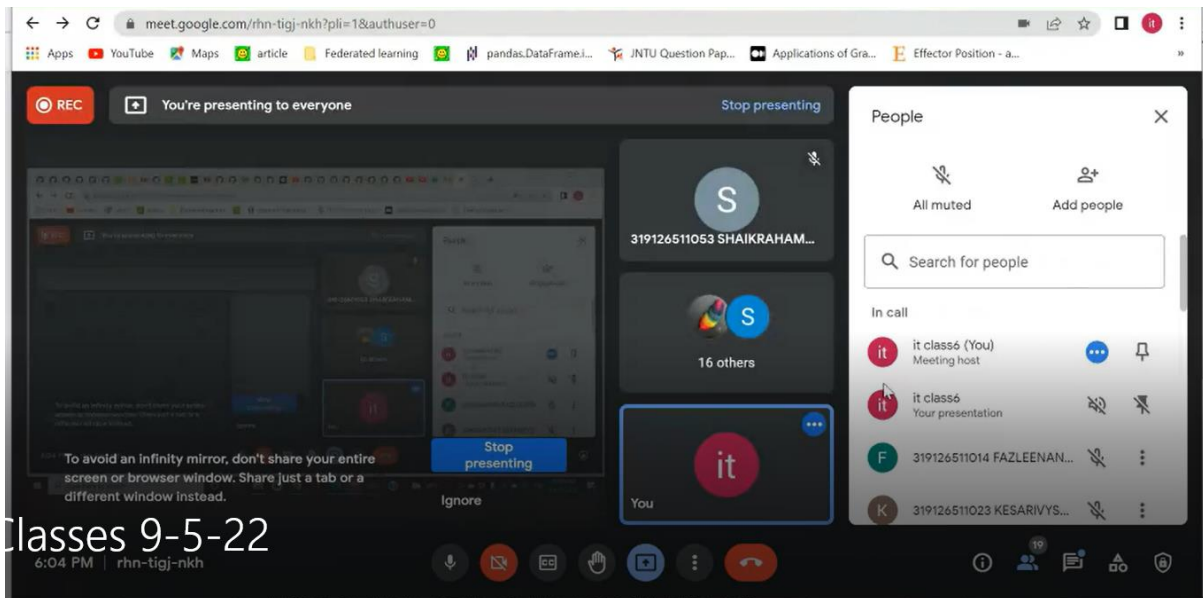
meet.google.com/rhn-tigj-nkh?pli=1&authuser=0

Apps YouTube Maps article Federated learning pandas.DataFrame.i... JNTU Question Pap... Applications of Gra... Effector Position - a...

REC You're presenting to everyone Stop presenting

People

All muted Add people

Search for people

In call

it class6 (You)
Meeting host

it class6
Your presentation

319126511014 FAZLEENAN...

319126511023 KESARIVYS...

S
319126511053 SHAIKRAHAM...

16 others

it
You

To avoid an infinity mirror, don't share your entire screen or browser window. Share just a tab or a different window instead.

Stop presenting

Ignore

lasses 9-5-22

6:04 PM | rhn-tigj-nkh

19